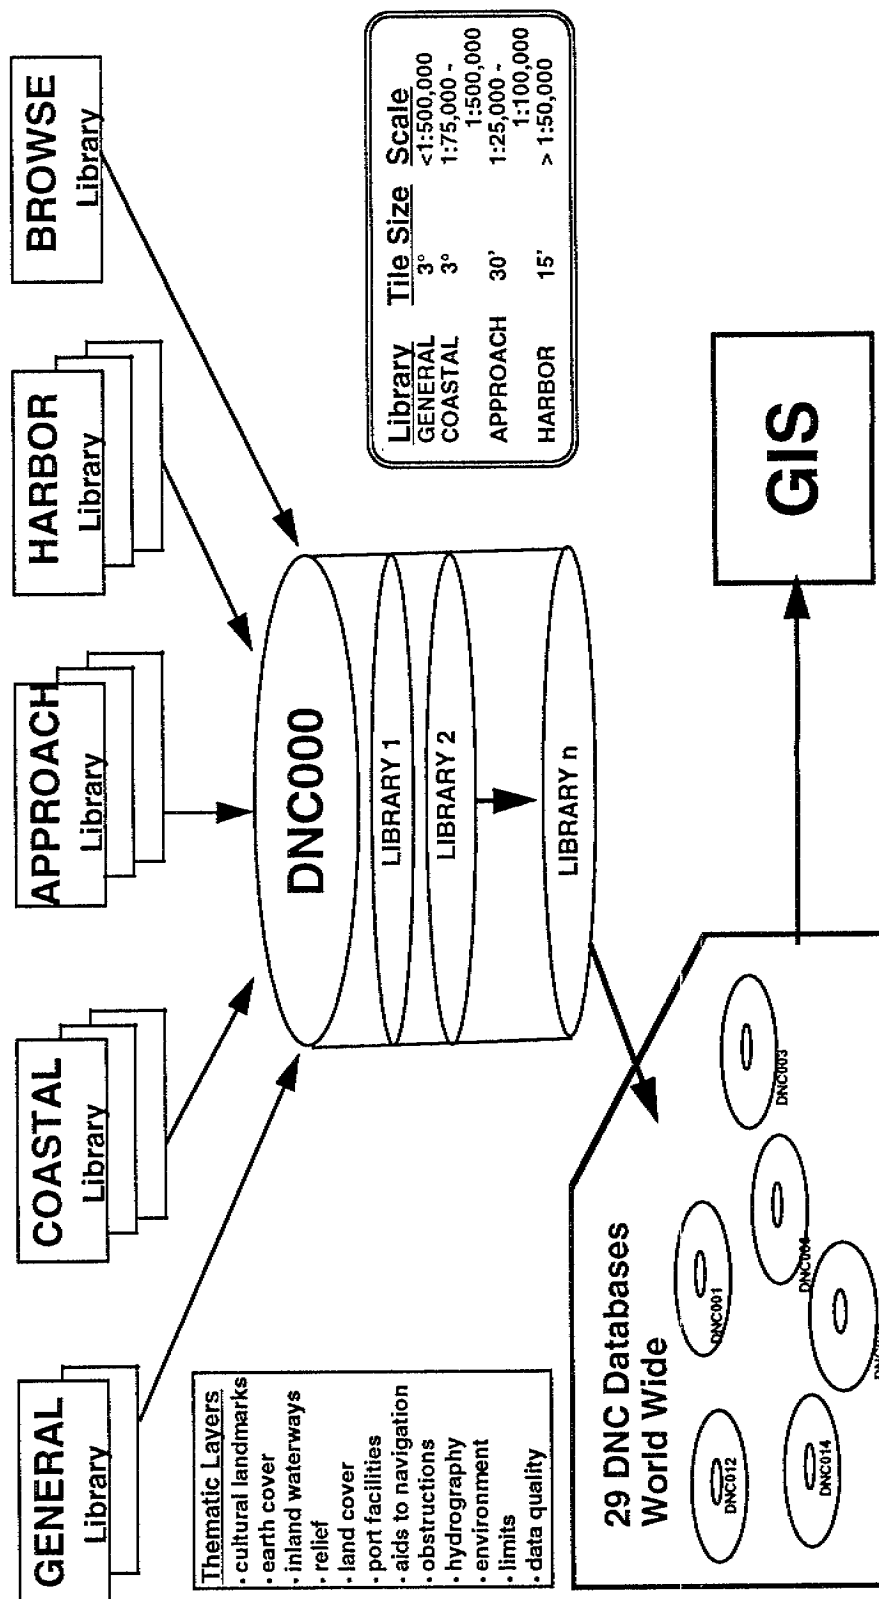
GENERAL
Library

COASTAL
Library

APPROACH
Library

HARBOR
Library

BROWSE
Library

DNC000

LIBRARY 1

LIBRARY 2

LIBRARY n

| Library | Tile Size | Scale |
|---|---|---|
| GENERAL | 3° | <1:500,000 |
| COASTAL | 3° | 1:75,000 - 1:500,000 |
| APPROACH | 30' | 1:25,000 - 1:100,000 |
| HARBOR | 15' | > 1:50,000 |

Thematic Layers
· cultural landmarks
· earth cover
· inland waterways
· relief
· land cover
· port facilities
· aids to navigation
· obstructions
· hydrography
· environment
· limits
· data quality

29 DNC Databases
World Wide

DNC012

DNC001

DNC004

DNC003

DNC014

DNC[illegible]

GIS